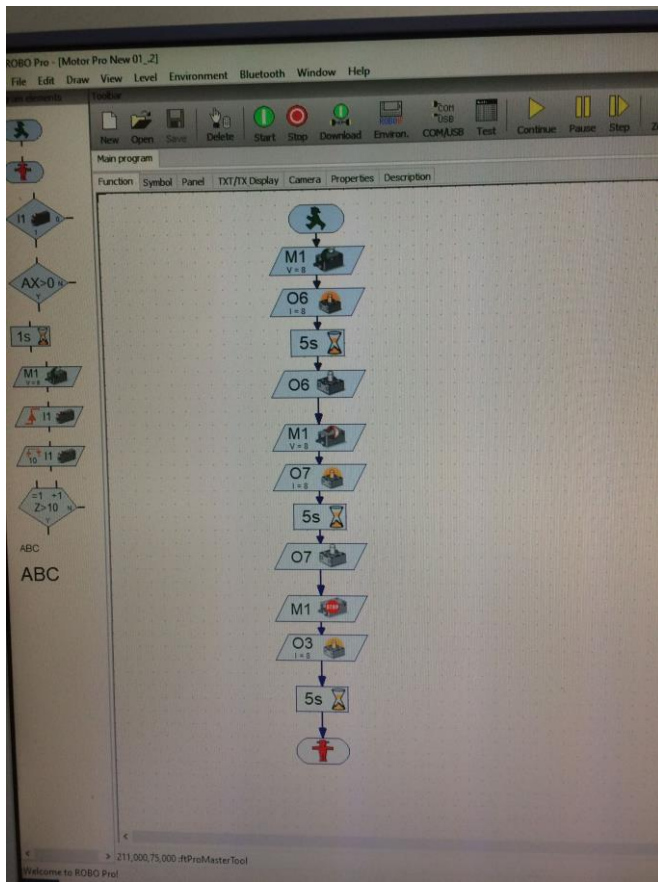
ROBO Pro - [Motor Pro New 01_2]
File Edit Draw View Level Environment Bluetooth Window Help
Main elements
Toolbar
New Open Save Delete Start Stop Download Environ. COM USB COM/USB Test Continue Pause Step
Main program
Function Symbol Panel TXT/TX Display Camera Properties Description

I1
AX>0
1s
M1 V=8
I1
10 I1
=1 +1 Z>10
ABC
ABC

M1 V=8
O6 I=8
5s
O6
M1 V=8
O7 I=8
5s
O7
M1
O3 I=8
5s

211,000,75,000 :ftProMasterTool
Welcome to ROBO Pro!